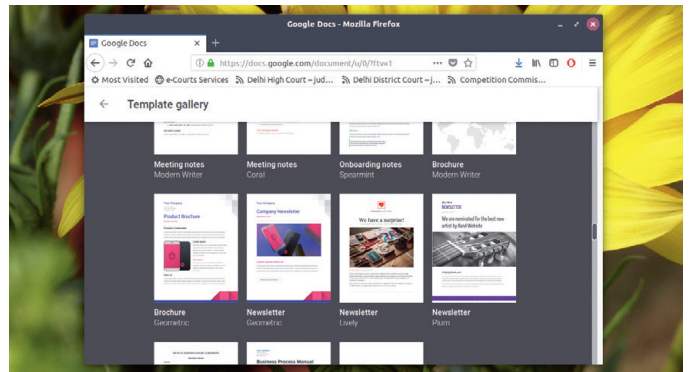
Google Docs - Mozilla Firefox

Google Docs

https://docs.google.com/document/u/0/?ftv=1

Most Visited
e-Courts Services
Delhi High Court – jud...
Delhi District Court – j...
Competition Commis...

Template gallery

Meeting notes
Modern Writer

Meeting notes
Coral

Onboarding notes
Spearmint

Brochure
Modern Writer

Your Company
Product Brochure

Your Company
Company Newsletter

We have a surprise!

NEWSLETTER
We are nominated for the best new artist by Band Website

Brochure
Geometric

Newsletter
Geometric

Newsletter
Lively

Newsletter
Plum

Business Process Manual